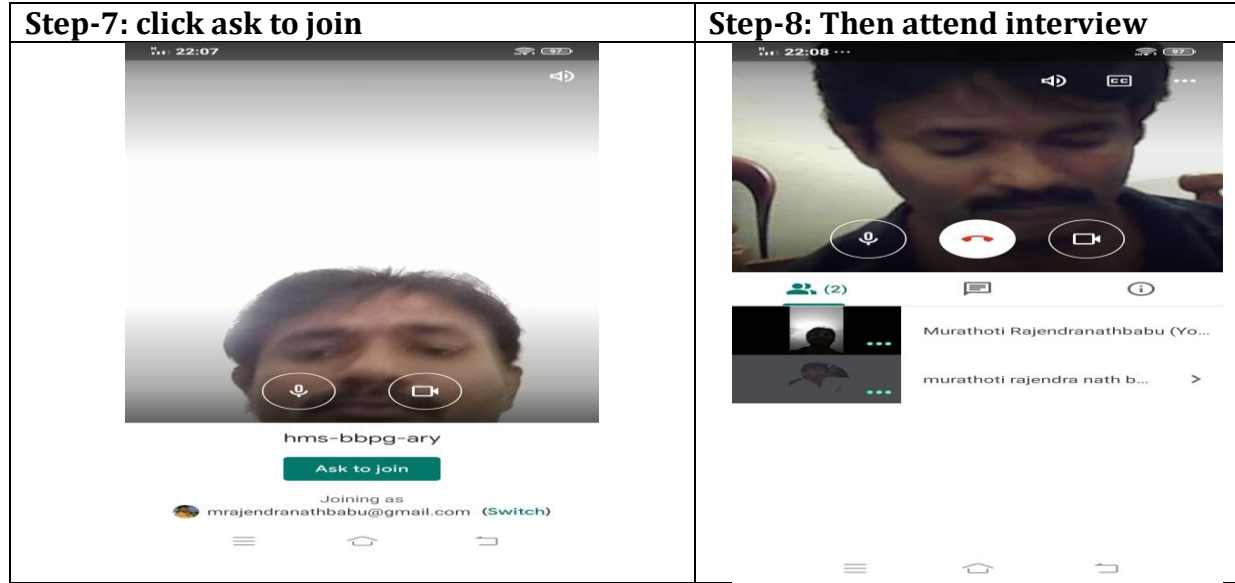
| Step-7: click ask to join | Step-8: Then attend interview |
|---|---|
| 22:07 97 hms-bbpg-ary Ask to join Joining as mrajendranathbabu@gmail.com (Switch) | 22:08 ··· 97 CC ··· (2) Murathoti Rajendranathbabu (Yo... murathoti rajendra nath b... > |